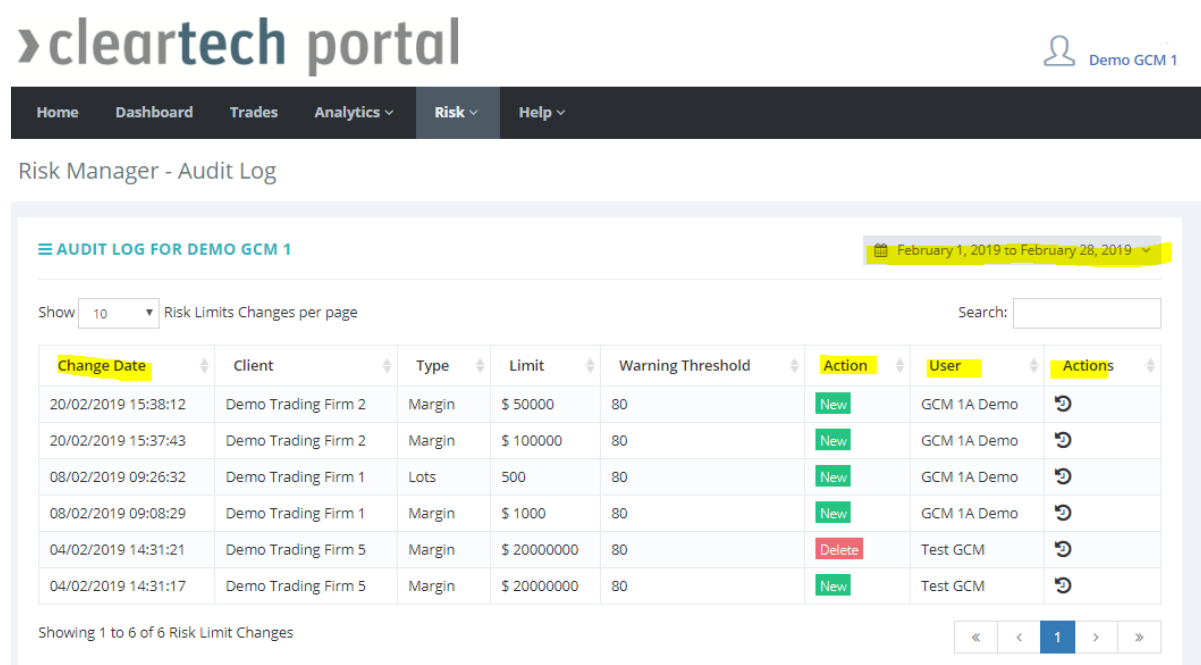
›cleartech portal

Demo GCM 1

Home Dashboard Trades Analytics ˅ Risk ˅ Help ˅

Risk Manager - Audit Log

≡ AUDIT LOG FOR DEMO GCM 1

February 1, 2019 to February 28, 2019 ˅

Show 10 ▾ Risk Limits Changes per page

Search:

| Change Date | Client | Type | Limit | Warning Threshold | Action | User | Actions |
|---|---|---|---|---|---|---|---|
| 20/02/2019 15:38:12 | Demo Trading Firm 2 | Margin | $ 50000 | 80 | New | GCM 1A Demo | |
| 20/02/2019 15:37:43 | Demo Trading Firm 2 | Margin | $ 100000 | 80 | New | GCM 1A Demo | |
| 08/02/2019 09:26:32 | Demo Trading Firm 1 | Lots | 500 | 80 | New | GCM 1A Demo | |
| 08/02/2019 09:08:29 | Demo Trading Firm 1 | Margin | $ 1000 | 80 | New | GCM 1A Demo | |
| 04/02/2019 14:31:21 | Demo Trading Firm 5 | Margin | $ 20000000 | 80 | Delete | Test GCM | |
| 04/02/2019 14:31:17 | Demo Trading Firm 5 | Margin | $ 20000000 | 80 | New | Test GCM | |

Showing 1 to 6 of 6 Risk Limit Changes

« ‹ 1 › »